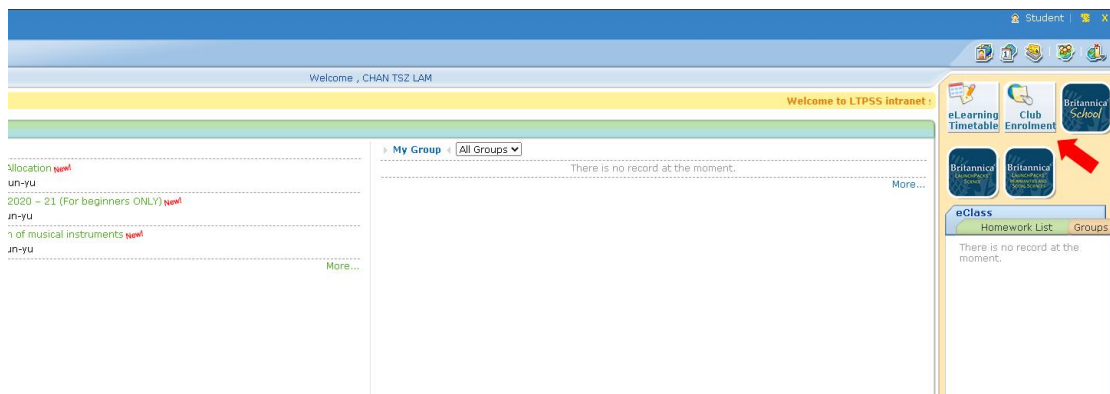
Student | X

Welcome , CHAN TSZ LAM

Welcome to LTPSS intranet

Allocation New!
un-yu
2020 – 21 (For beginners ONLY) New!
un-yu
n of musical instruments New!
un-yu
More...

My Group All Groups
There is no record at the moment.
More...

eLearning Timetable
Club Enrolment
Britannica School
Britannica LaunchPacks Science
Britannica LaunchPacks Humanities and Social Sciences

eClass
Homework List
Groups
There is no record at the moment.